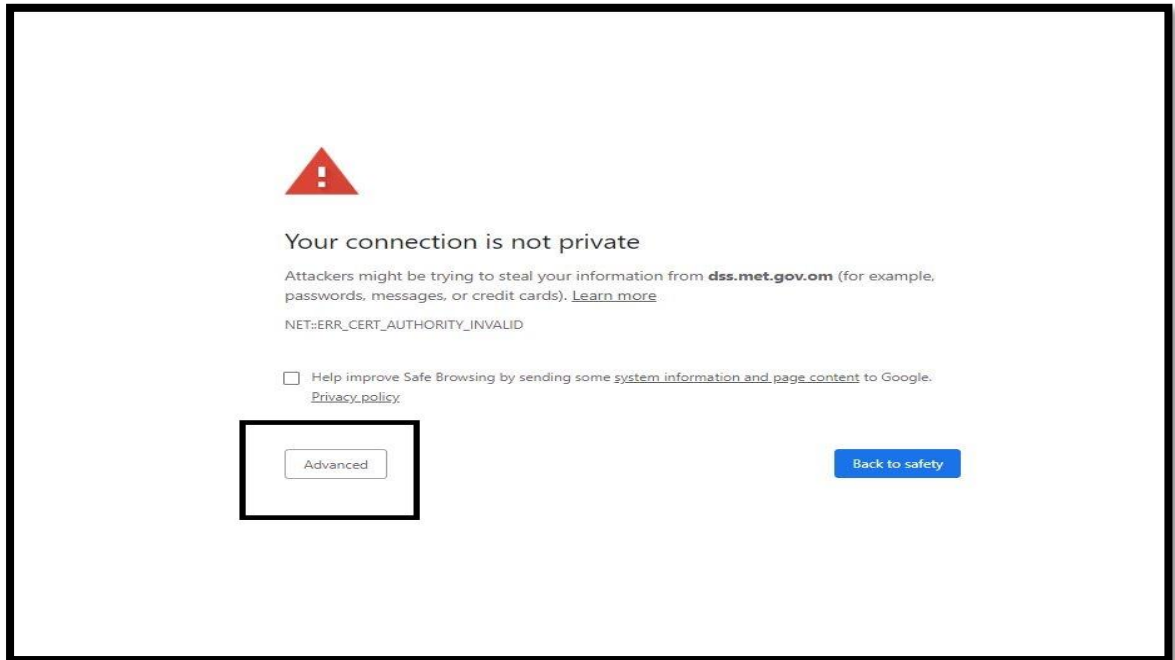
Your connection is not private

Attackers might be trying to steal your information from **dss.met.gov.om** (for example, passwords, messages, or credit cards). Learn more

NET::ERR_CERT_AUTHORITY_INVALID

Help improve Safe Browsing by sending some system information and page content to Google. Privacy policy

Advanced

Back to safety